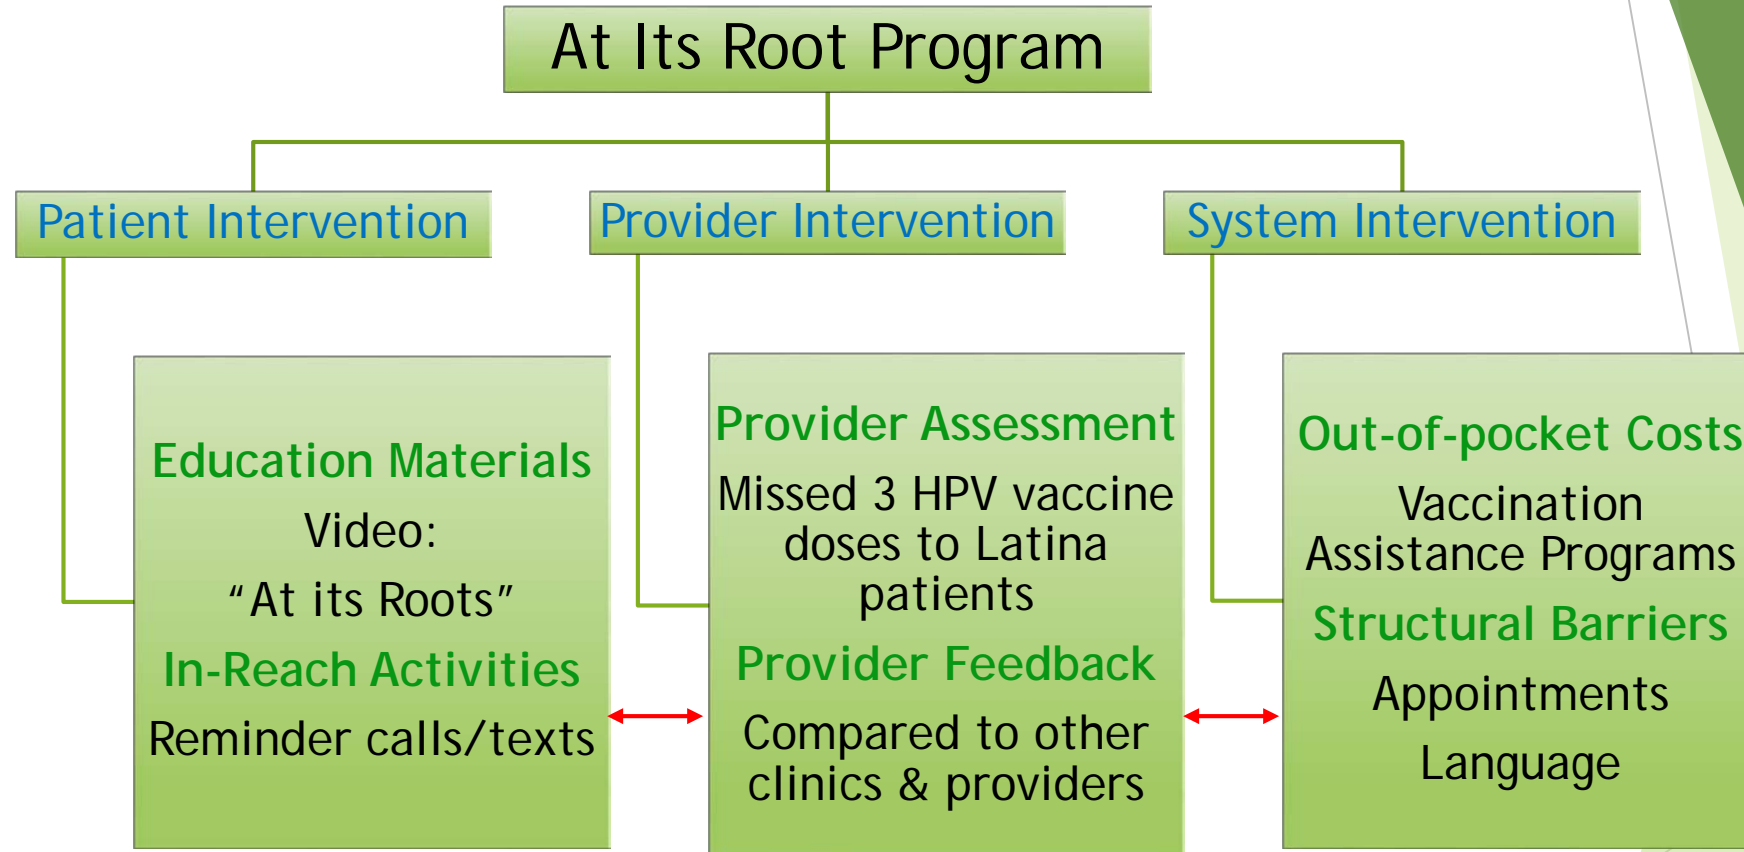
At Its Root Program

Patient Intervention

Provider Intervention

System Intervention

Education Materials

Video:

“At its Roots”

In-Reach Activities

Reminder calls/texts

Provider Assessment

Missed 3 HPV vaccine doses to Latina patients

Provider Feedback

Compared to other clinics & providers

Out-of-pocket Costs

Vaccination Assistance Programs

Structural Barriers

Appointments

Language